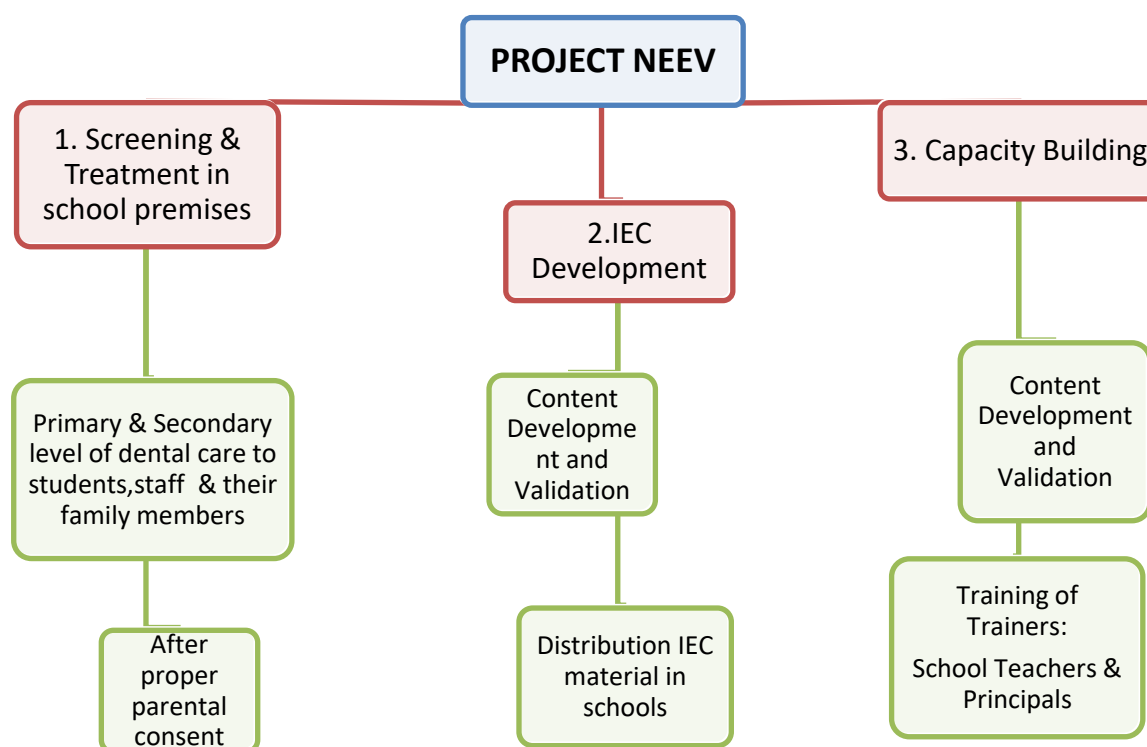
PROJECT NEEV

1. Screening & Treatment in school premises

Primary & Secondary level of dental care to students,staff & their family members

After proper parental consent

2.IEC Development

Content Developme nt and Validation

Distribution IEC material in schools

3. Capacity Building

Content Development and Validation

Training of Trainers:

School Teachers & Principals